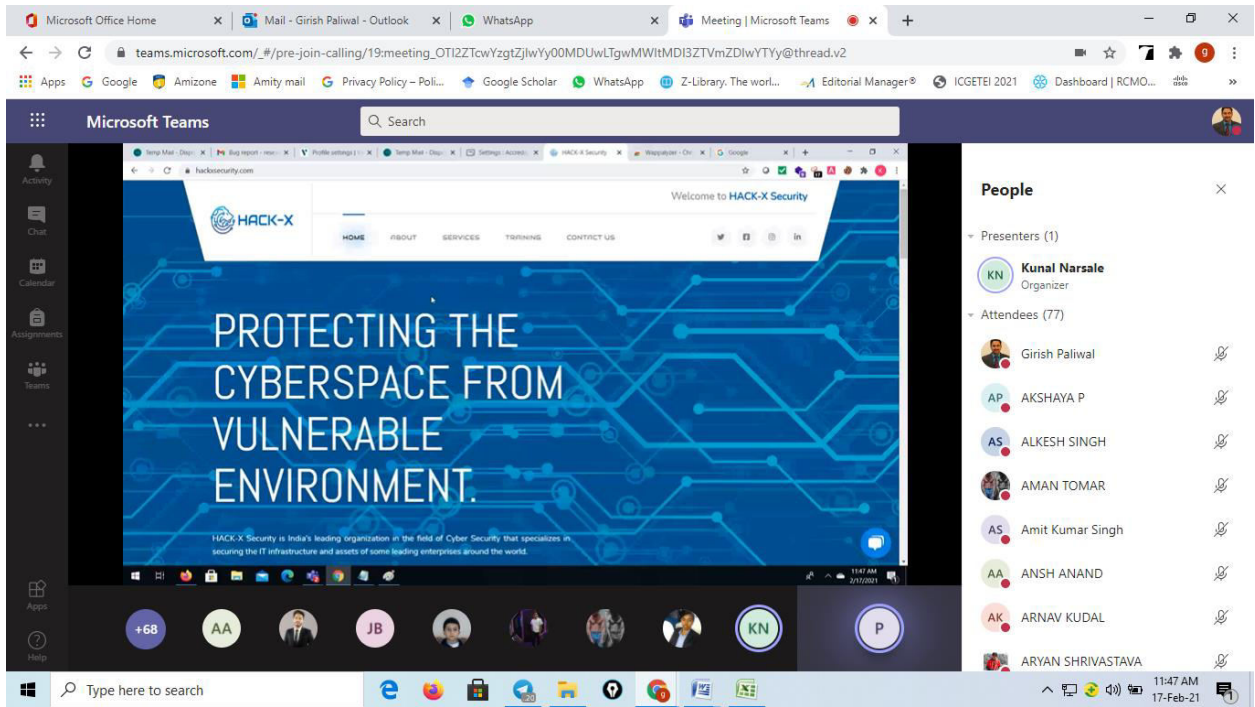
Microsoft Office Home × Mail - Girish Paliwal - Outlook × WhatsApp × Meeting | Microsoft Teams × +

teams.microsoft.com/_#/pre-join-calling/19:meeting_OTI2ZTcwYzgtZjIwYy00MDUwLTgwMWItMDI3ZTVmZDIwYTYy@thread.v2

Apps Google Amizone Amity mail Privacy Policy – Poli... Google Scholar WhatsApp Z-Library. The worl... Editorial Manager® ICGETEI 2021 Dashboard | RCMO... »

Microsoft Teams Search

Activity
Chat
Calendar
Assignments
Teams
...
Apps
Help

hackxsecurity.com

HACK-X

Welcome to HACK-X Security

HOME ABOUT SERVICES TRAINING CONTACT US

PROTECTING THE CYBERSPACE FROM VULNERABLE ENVIRONMENT.

HACK-X Security is India's leading organization in the field of Cyber Security that specializes in securing the IT infrastructure and assets of some leading enterprises around the world.

11:47 AM 2/17/2021

+68 AA JB KN P

People

Presenters (1)
KN Kunal Narsale Organizer

Attendees (77)
Girish Paliwal
AP AKSHAYA P
AS ALKESH SINGH
AMAN TOMAR
AS Amit Kumar Singh
AA ANSH ANAND
AK ARNAV KUDAL
ARYAN SHRIVASTAVA

Type here to search

11:47 AM 17-Feb-21